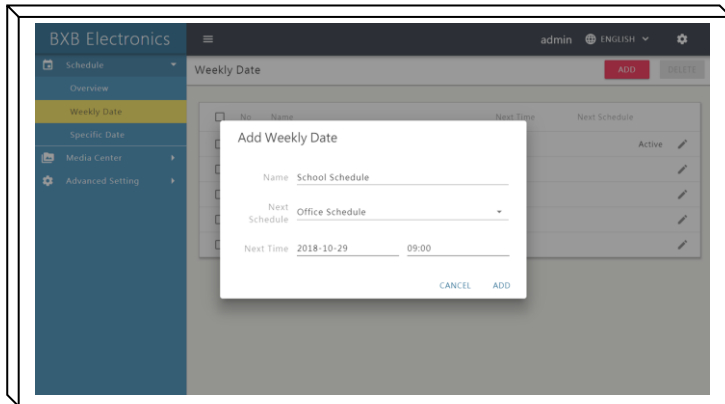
BXB Electronics
admin ENGLISH
Schedule
Overview
Weekly Date
Specific Date
Media Center
Advanced Setting
Weekly Date
ADD DELETE
No Name Next Time Next Schedule
Active
Add Weekly Date
Name School Schedule
Next Schedule Office Schedule
Next Time 2018-10-29 09:00
CANCEL ADD